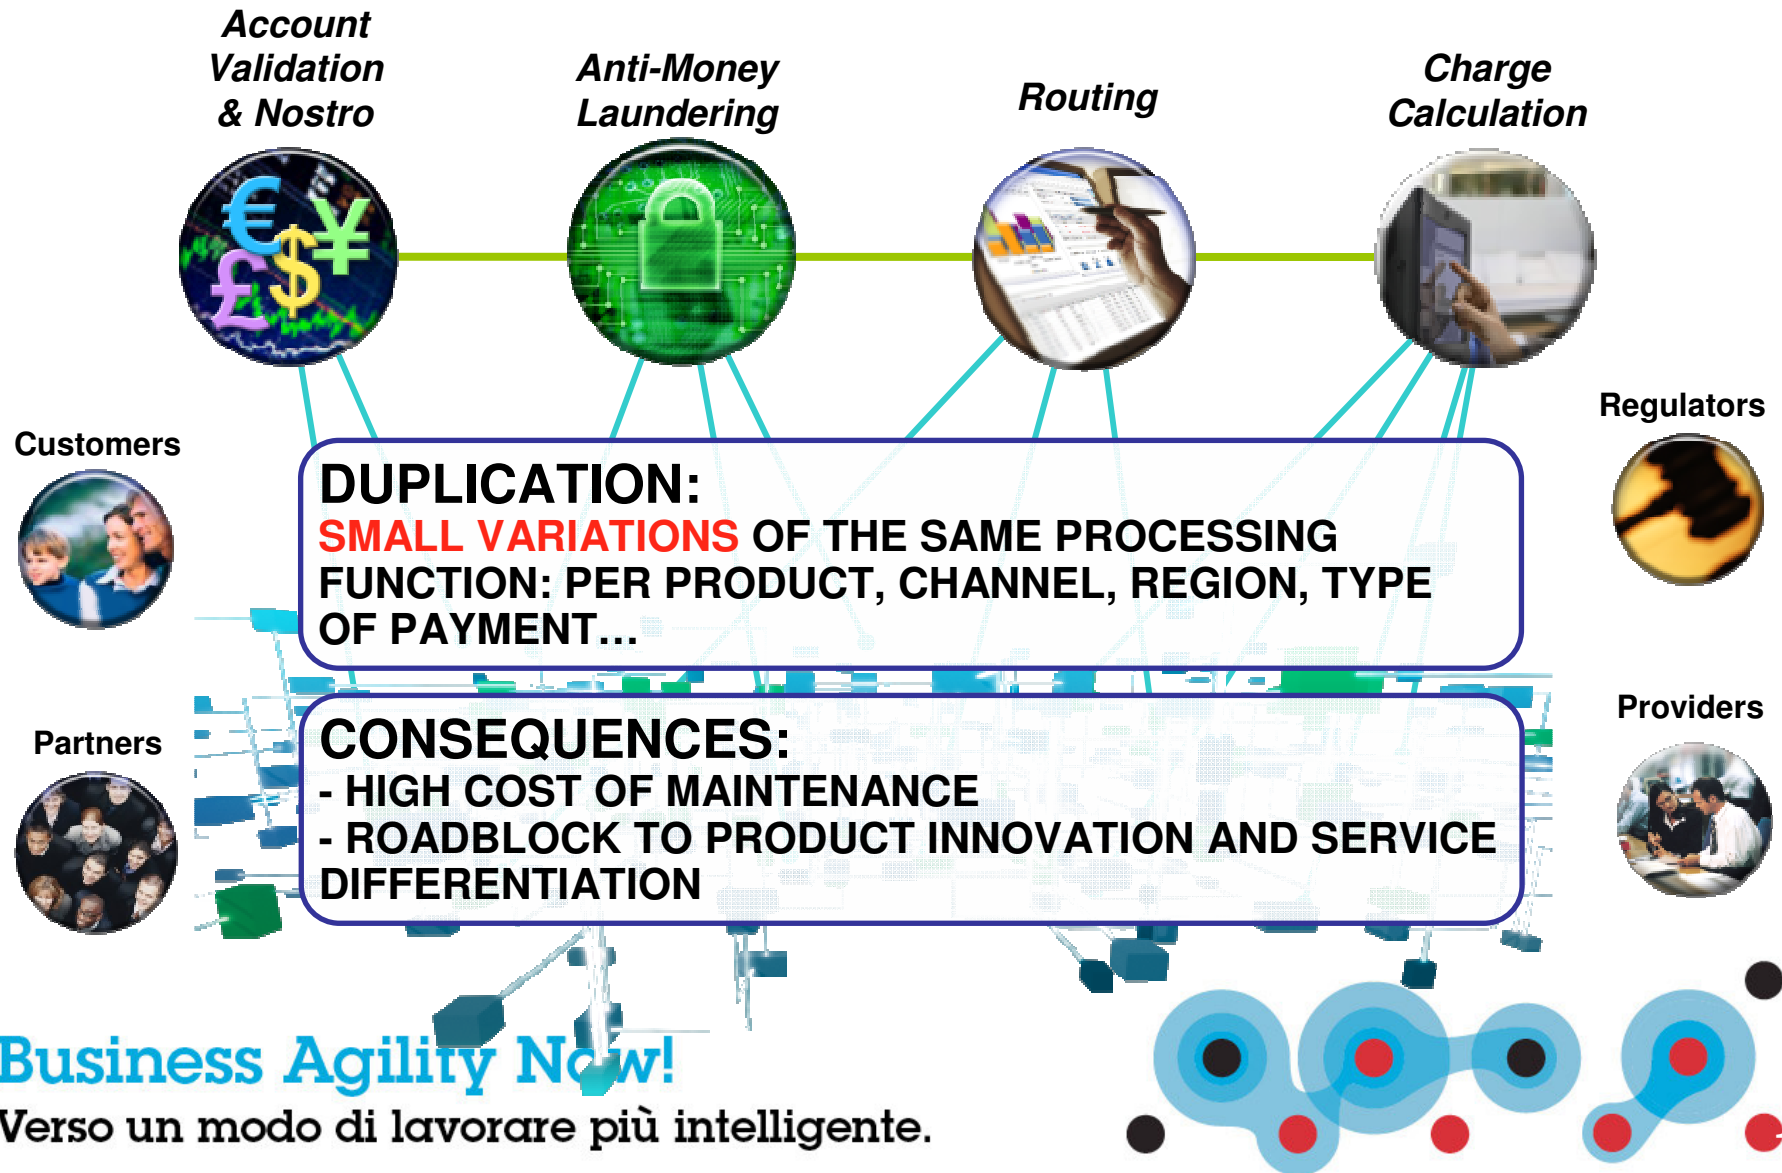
Account Validation & Nostro

Anti-Money Laundering

Routing

Charge Calculation

Customers

Regulators

DUPLICATION:
SMALL VARIATIONS OF THE SAME PROCESSING FUNCTION: PER PRODUCT, CHANNEL, REGION, TYPE OF PAYMENT…

Partners

Providers

CONSEQUENCES:
- HIGH COST OF MAINTENANCE
- ROADBLOCK TO PRODUCT INNOVATION AND SERVICE DIFFERENTIATION

Business Agility Now!
Verso un modo di lavorare più intelligente.